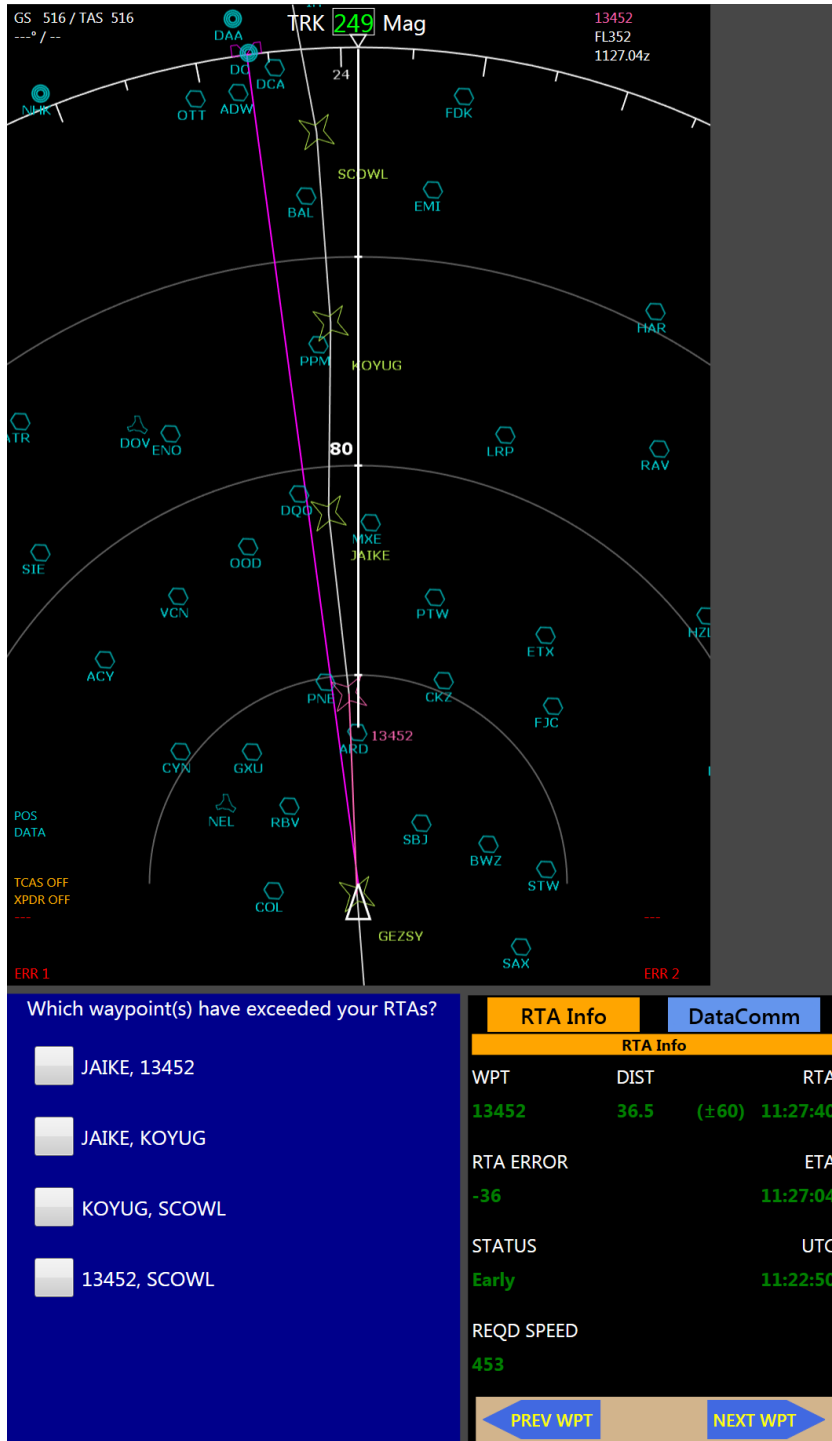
GS 516 / TAS 516
---° / --

TRK 249 Mag

13452
FL352
1127.04z

DAA
DC
DCA
NHK
OTT
ADW
24
FDK
SCOWL
BAL
EMI
HAR
PPM
KOYUG
ATR
DOV
ENO
80
LRP
RAV
DQO
MXE
JAIKE
SIE
OOD
VCN
PTW
HZL
ETX
ACY
PNE
CKZ
FJC
ARD
13452
CYN
GXU
POS
DATA
NEL
RBV
SBJ
BWZ
STW
TCAS OFF
XPDR OFF
---
COL
GEZSY
---
SAX
ERR 1
ERR 2

Which waypoint(s) have exceeded your RTAs?

JAIKE, 13452

JAIKE, KOYUG

KOYUG, SCOWL

13452, SCOWL

RTA Info
DataComm
RTA Info

| WPT | DIST | | RTA |
|---|---|---|---|
| 13452 | 36.5 | (±60) | 11:27:40 |

RTA ERROR
-36
ETA
11:27:04

STATUS
Early
UTC
11:22:50

REQD SPEED
453

PREV WPT
NEXT WPT